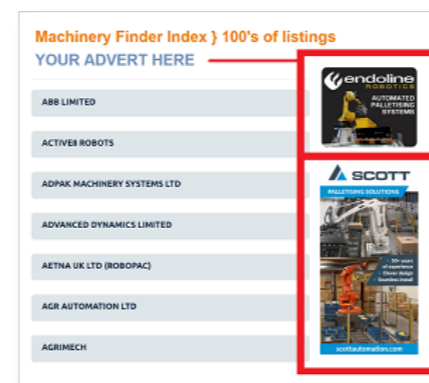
Machinery Finder Index } 100's of listings

YOUR ADVERT HERE

ABB LIMITED

ACTIVE8 ROBOTS

ADPAK MACHINERY SYSTEMS LTD

ADVANCED DYNAMICS LIMITED

AETNA UK LTD (ROBOPAC)

AGR AUTOMATION LTD

AGRIMECH

endoline ROBOTICS

AUTOMATED PALLETISING SYSTEMS

SCOTT

PALLETISING SOLUTIONS

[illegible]

scottautomation.com